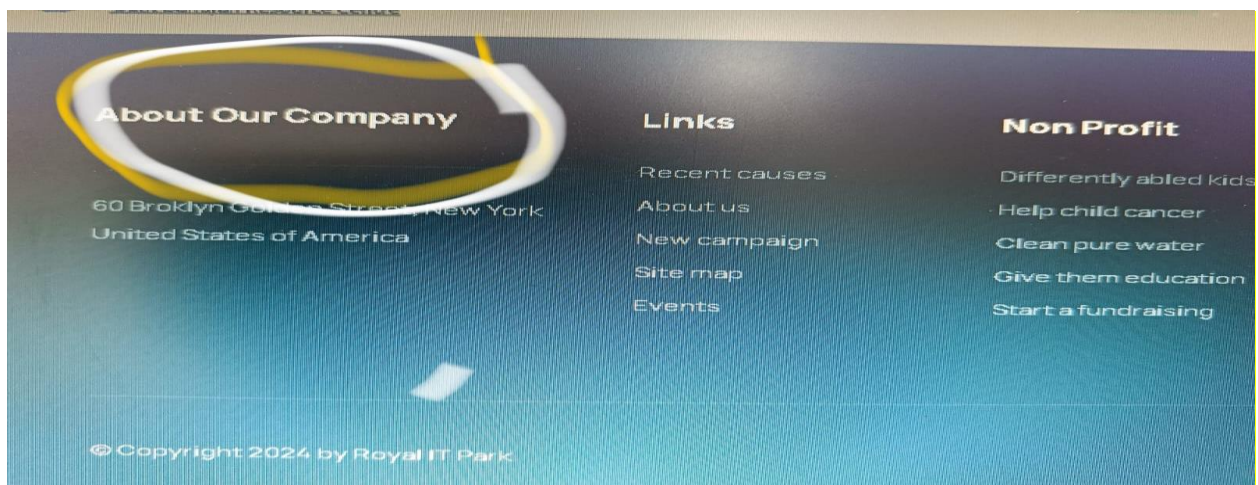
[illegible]

About Our Company

60 Broklyn Golden Street, New York
United States of America

Links

Recent causes
About us
New campaign
Site map
Events

Non Profit

Differently abled kids
Help child cancer
Clean pure water
Give them education
Start a fundraising

© Copyright 2024 by Royal IT Park